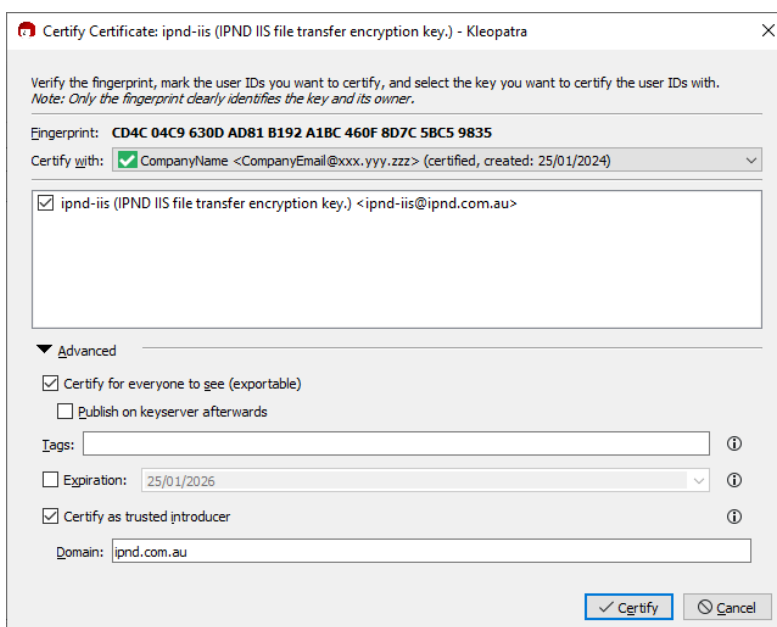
Certify Certificate: ipnd-iis (IPND IIS file transfer encryption key.) - Kleopatra

Verify the fingerprint, mark the user IDs you want to certify, and select the key you want to certify the user IDs with.
Note: Only the fingerprint clearly identifies the key and its owner.

Fingerprint: CD4C 04C9 630D AD81 B192 A1BC 460F 8D7C 5BC5 9835

Certify with: CompanyName <CompanyEmail@xxx.yyy.zzz> (certified, created: 25/01/2024)

ipnd-iis (IPND IIS file transfer encryption key.) <ipnd-iis@ipnd.com.au>

Advanced

Certify for everyone to see (exportable)

Publish on keyserver afterwards

Tags:

Expiration: 25/01/2026

Certify as trusted introducer

Domain: ipnd.com.au

Certify

Cancel